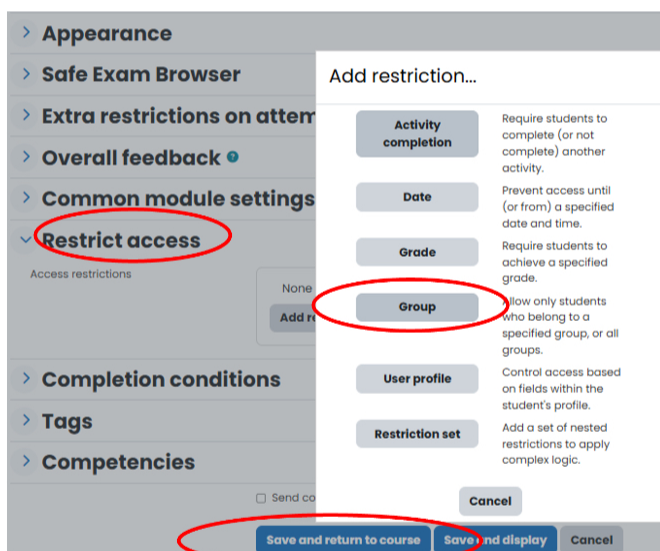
Appearance

Safe Exam Browser

Extra restrictions on attem

Overall feedback

Common module settings

Restrict access

Access restrictions

None

Add re

Completion conditions

Tags

Competencies

Send co

Add restriction...

| | |
|---|---|
| Activity completion | Require students to complete (or not complete) another activity. |
| Date | Prevent access until (or from) a specified date and time. |
| Grade | Require students to achieve a specified grade. |
| Group | Allow only students who belong to a specified group, or all groups. |
| User profile | Control access based on fields within the student's profile. |
| Restriction set | Add a set of nested restrictions to apply complex logic. |

Cancel

Save and return to course

Save and display

Cancel